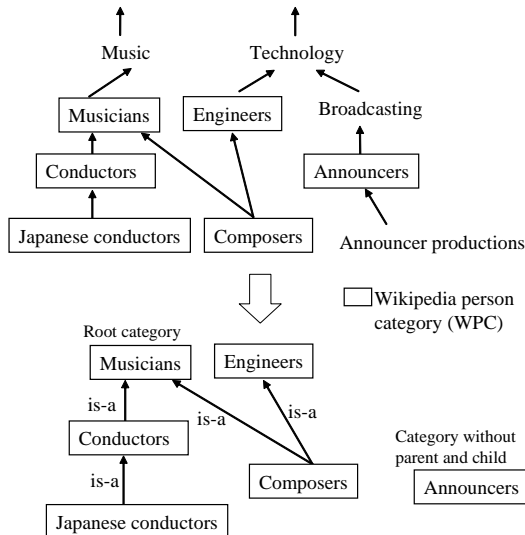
Music

Technology

Musicians

Engineers

Broadcasting

Conductors

Announcers

Japanese conductors

Composers

Announcer productions

Wikipedia person category (WPC)

Root category

Musicians

Engineers

is-a

is-a

is-a

Conductors

Category without parent and child

is-a

Composers

Announcers

Japanese conductors